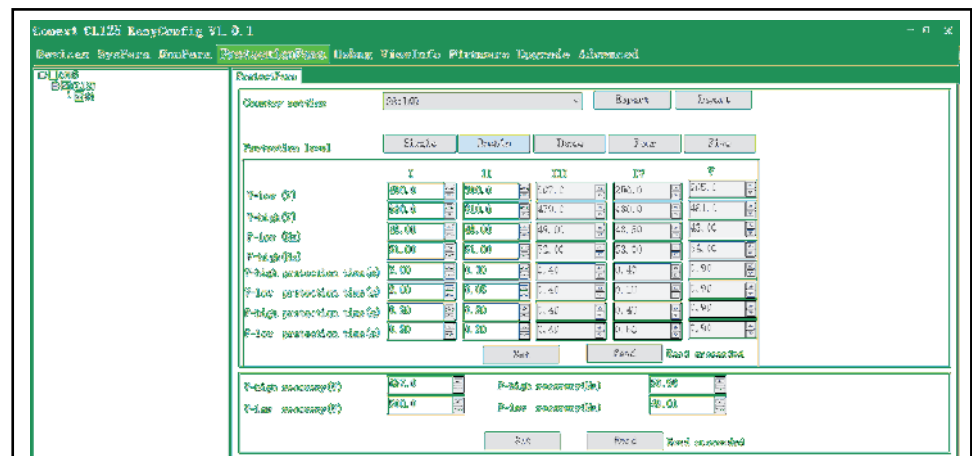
Loncet CL125 EasyConfig V1.0.1

Devices SysPara RunPara ProtectConfig Debug VisaInfo Firmware Upgrade Advanced

CL125
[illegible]
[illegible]

ProtectPara

Country setting
SA:1697
Export
Import

Protection level
Single
Double
Three
Four
Five

| | I | II | III | IV | V |
|---|---|---|---|---|---|
| V-low (V) | 180.0 | 180.0 | 207.0 | 200.0 | 195.0 |
| V-high (V) | 260.0 | 260.0 | 470.0 | 480.0 | 461.0 |
| F-low (Hz) | 45.00 | 45.00 | 49.00 | 48.50 | 48.00 |
| F-high (Hz) | 55.00 | 55.00 | 52.00 | 53.00 | 55.00 |
| V-high protection time(s) | 2.00 | 0.20 | 0.40 | 0.40 | 0.90 |
| V-low protection time(s) | 2.00 | 0.05 | 0.40 | 0.10 | 0.90 |
| F-high protection time(s) | 0.20 | 0.20 | 0.40 | 0.40 | 0.90 |
| F-low protection time(s) | 0.20 | 0.20 | 0.40 | 0.10 | 0.90 |

Set
Read
Read succeeded

V-high recovery(V) 257.0
V-low recovery(V) 200.0
F-high recovery(Hz) 50.50
F-low recovery(Hz) 50.00

Set
Read
Read succeeded